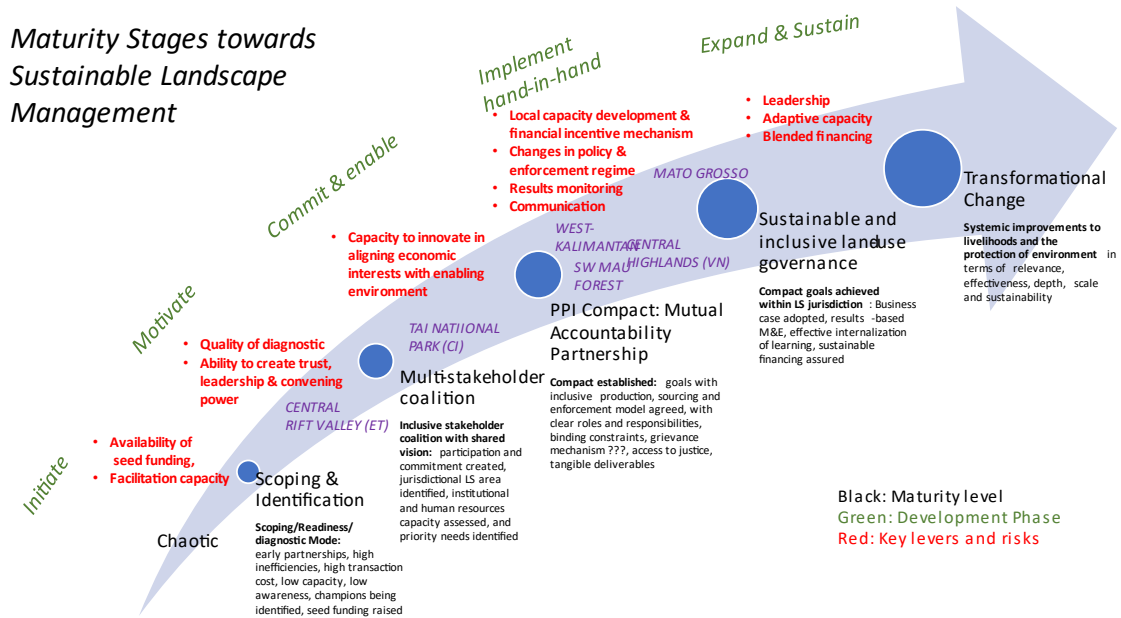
Maturity Stages towards Sustainable Landscape Management

Initiate

- Availability of seed funding,
- Facilitation capacity

Chaotic

Scoping & Identification

Scoping/Readiness/ diagnostic Mode: early partnerships, high inefficiencies, high transaction cost, low capacity, low awareness, champions being identified, seed funding raised

Motivate

- Quality of diagnostic
- Ability to create trust, leadership & convening power

CENTRAL RIFT VALLEY (ET)

Multi-stakeholder coalition

Inclusive stakeholder coalition with shared vision: participation and commitment created, jurisdictional LS area identified, institutional and human resources capacity assessed, and priority needs identified

Commit & enable

- Capacity to innovate in aligning economic interests with enabling environment

TAI NATIIONAL PARK (CI)

PPI Compact: Mutual Accountability Partnership

Compact established: goals with inclusive production, sourcing and enforcement model agreed, with clear roles and responsibilities, binding constraints, grievance mechanism ???, access to justice, tangible deliverables

Implement hand-in-hand

- Local capacity development & financial incentive mechanism
- Changes in policy & enforcement regime
- Results monitoring
- Communication

WEST-KALIMANTAN

SW MAU FOREST

CENTRAL HIGHLANDS (VN)

MATO GROSSO

Sustainable and inclusive landuse governance

Compact goals achieved within LS jurisdiction : Business case adopted, results -based M&E, effective internalization of learning, sustainable financing assured

Expand & Sustain

- Leadership
- Adaptive capacity
- Blended financing

Transformational Change

Systemic improvements to livelihoods and the protection of environment in terms of relevance, effectiveness, depth, scale and sustainability

Black: Maturity level
Green: Development Phase
Red: Key levers and risks